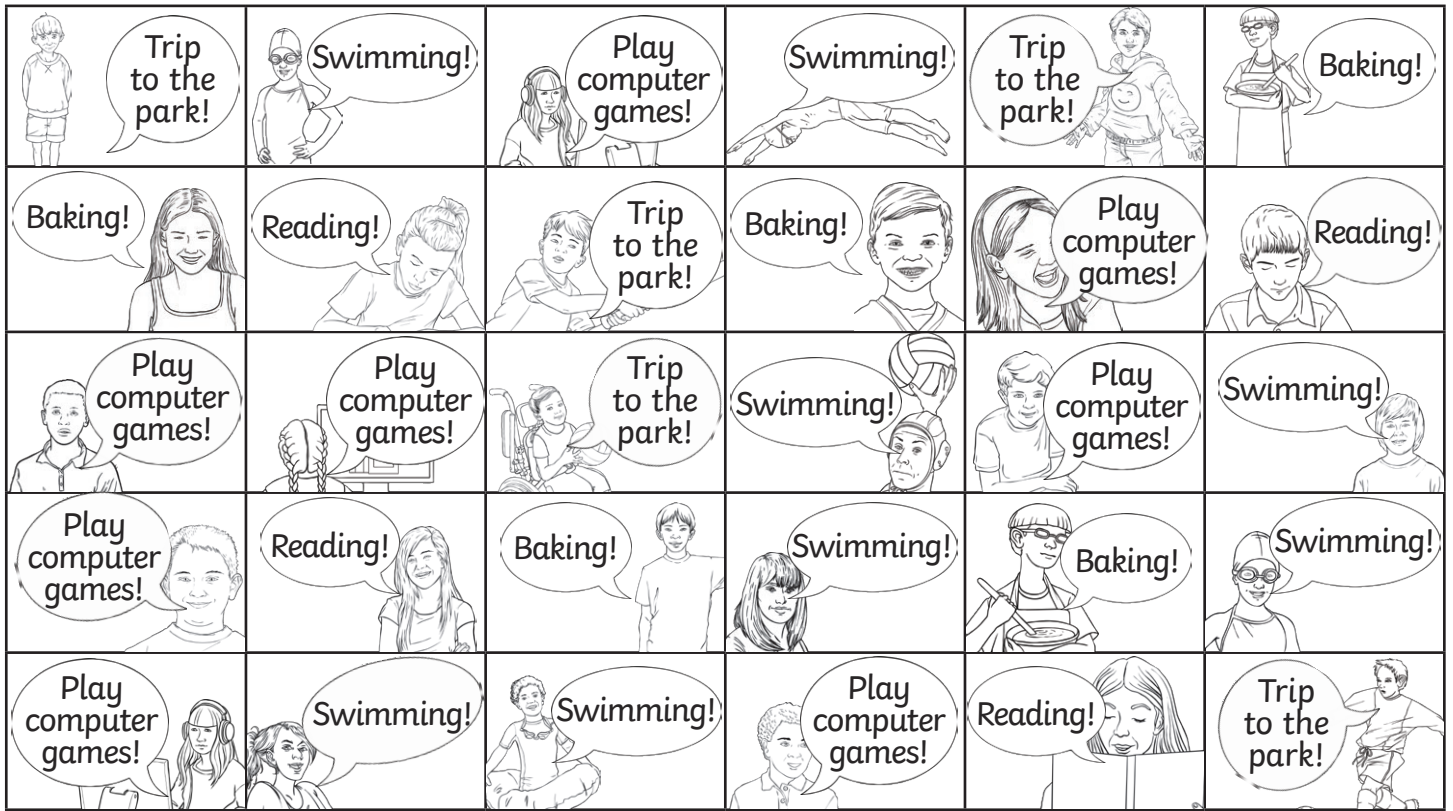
| Trip to the park! | Swimming! | Play computer games! | Swimming! | Trip to the park! | Baking! |
|---|---|---|---|---|---|
| Baking! | Reading! | Trip to the park! | Baking! | Play computer games! | Reading! |
| Play computer games! | Play computer games! | Trip to the park! | Swimming! | Play computer games! | Swimming! |
| Play computer games! | Reading! | Baking! | Swimming! | Baking! | Swimming! |
| Play computer games! | Swimming! | Swimming! | Play computer games! | Reading! | Trip to the park! |